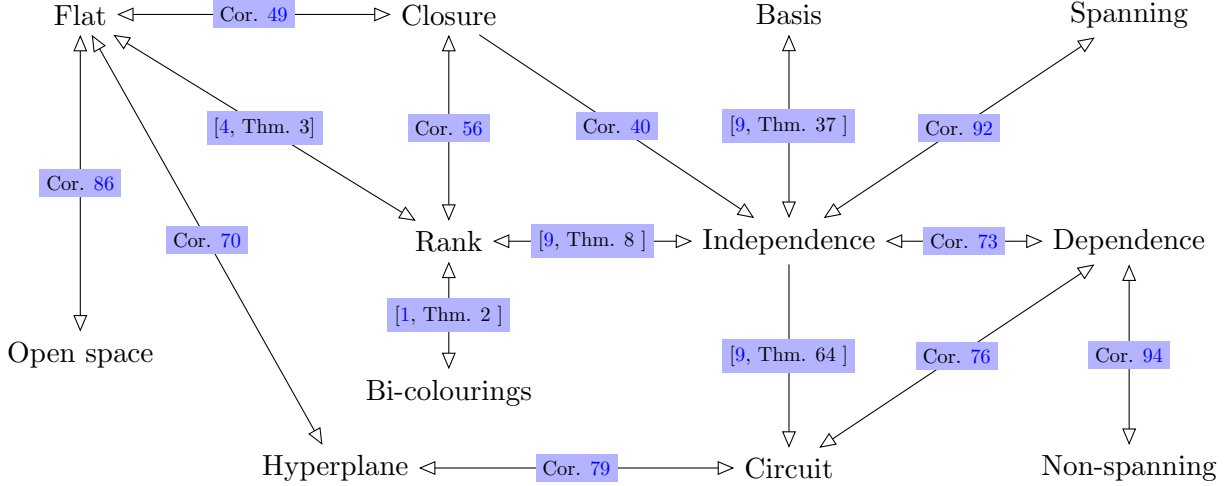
Flat  Cor. 49  Closure  Basis  Spanning

[4, Thm. 3]  Cor. 56  Cor. 40  [9, Thm. 37 ]  Cor. 92

Cor. 86  Cor. 70

Rank  [9, Thm. 8 ]  Independence  Cor. 73  Dependence

[1, Thm. 2 ]

Open space

[9, Thm. 64 ]  Cor. 76  Cor. 94

Bi-colourings

Hyperplane  Cor. 79  Circuit  Non-spanning